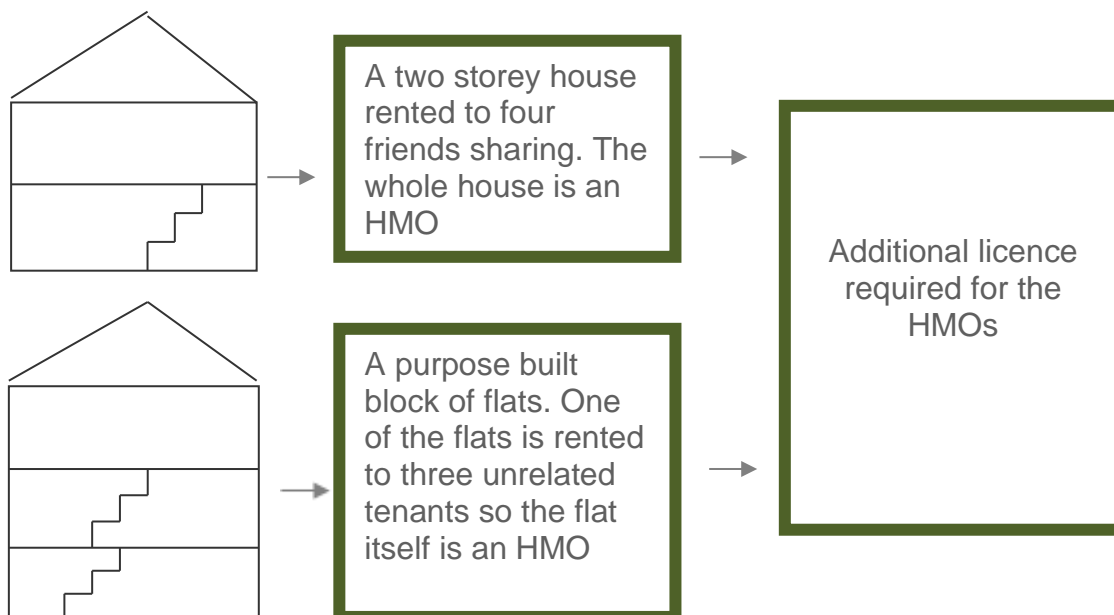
A two storey house rented to four friends sharing. The whole house is an HMO

A purpose built block of flats. One of the flats is rented to three unrelated tenants so the flat itself is an HMO

Additional licence required for the HMOs